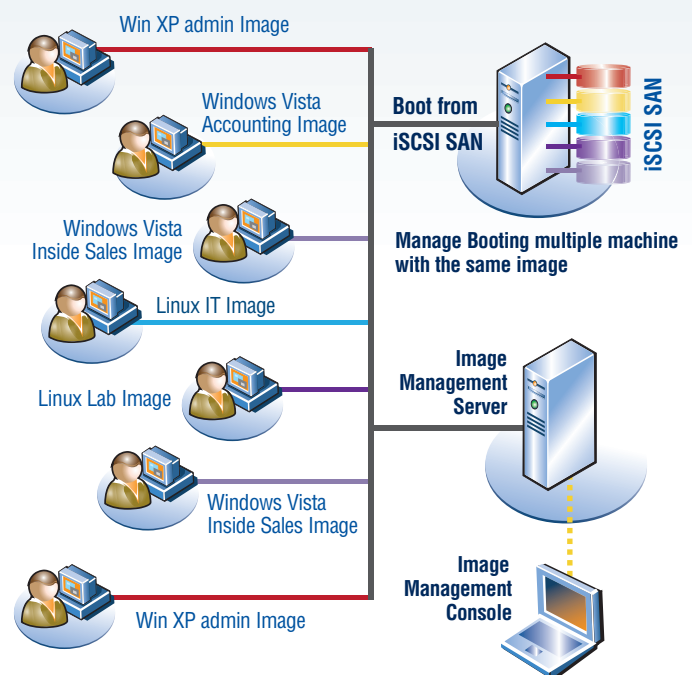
Win XP admin Image

Windows Vista Accounting Image

Boot from iSCSI SAN

iSCSI SAN

Windows Vista Inside Sales Image

Manage Booting multiple machine with the same image

Linux IT Image

Image Management Server

Linux Lab Image

Windows Vista Inside Sales Image

Image Management Console

Win XP admin Image